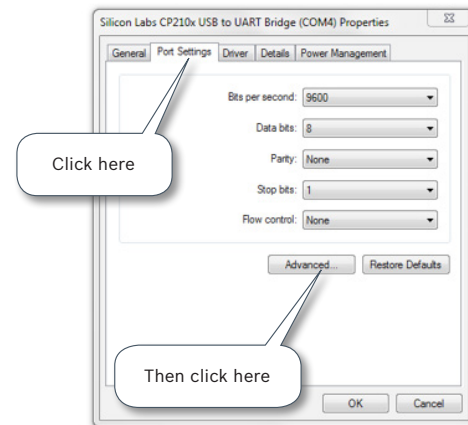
Silicon Labs CP210x USB to UART Bridge (COM4) Properties

General | Port Settings | Driver | Details | Power Management

Bits per second: 9600

Data bits: 8

Parity: None

Stop bits: 1

Flow control: None

Click here

Advanced...

Restore Defaults

Then click here

OK

Cancel